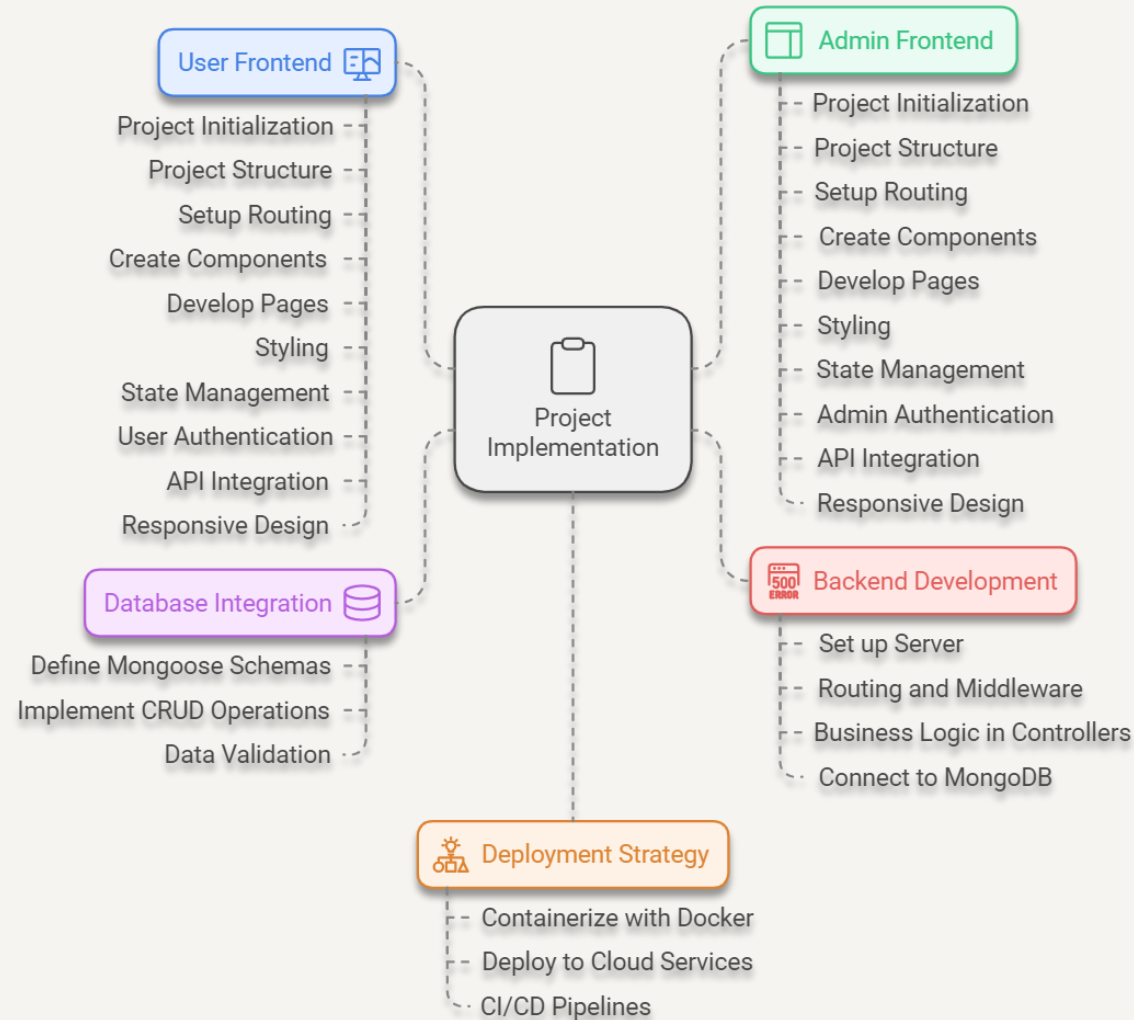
Project Implementation

User Frontend
Project Initialization
Project Structure
Setup Routing
Create Components
Develop Pages
Styling
State Management
User Authentication
API Integration
Responsive Design

Admin Frontend
Project Initialization
Project Structure
Setup Routing
Create Components
Develop Pages
Styling
State Management
Admin Authentication
API Integration
Responsive Design

Database Integration
Define Mongoose Schemas
Implement CRUD Operations
Data Validation

500 ERROR
Backend Development
Set up Server
Routing and Middleware
Business Logic in Controllers
Connect to MongoDB

Deployment Strategy
Containerize with Docker
Deploy to Cloud Services
CI/CD Pipelines